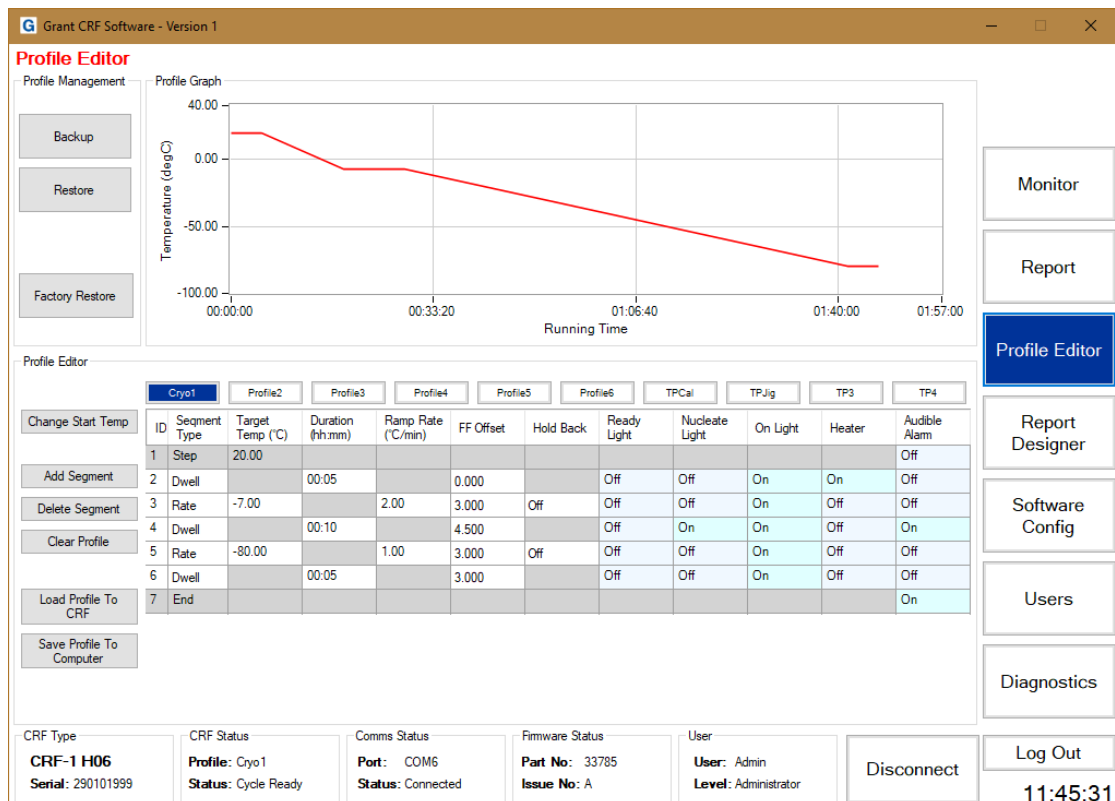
G Grant CRF Software - Version 1

Profile Editor

Profile Management

Backup

Restore

Factory Restore

Profile Graph

40.00
0.00
-50.00
-100.00

Temperature (degC)

00:00:00 00:33:20 01:06:40 01:40:00 01:57:00

Running Time

Monitor

Report

Profile Editor

Report Designer

Software Config

Users

Diagnostics

Profile Editor

Cryo1 Profile2 Profile3 Profile4 Profile5 Profile6 TPCal TPJig TP3 TP4

Change Start Temp

Add Segment

Delete Segment

Clear Profile

Load Profile To CRF

Save Profile To Computer

| ID | Segment Type | Target Temp (°C) | Duration (hh:mm) | Ramp Rate (°C/min) | FF Offset | Hold Back | Ready Light | Nucleate Light | On Light | Heater | Audible Alarm |
|---|---|---|---|---|---|---|---|---|---|---|---|
| 1 | Step | 20.00 | | | | | | | | | Off |
| 2 | Dwell | | 00:05 | | 0.000 | | Off | Off | On | On | Off |
| 3 | Rate | -7.00 | | 2.00 | 3.000 | Off | Off | Off | On | Off | Off |
| 4 | Dwell | | 00:10 | | 4.500 | | Off | On | On | Off | On |
| 5 | Rate | -80.00 | | 1.00 | 3.000 | Off | Off | Off | On | Off | Off |
| 6 | Dwell | | 00:05 | | 3.000 | | Off | Off | On | Off | Off |
| 7 | End | | | | | | | | | | On |

CRF Type
CRF-1 H06
Serial: 290101999

CRF Status
Profile: Cryo1
Status: Cycle Ready

Comms Status
Port: COM6
Status: Connected

Firmware Status
Part No: 33785
Issue No: A

User
User: Admin
Level: Administrator

Disconnect

Log Out

11:45:31